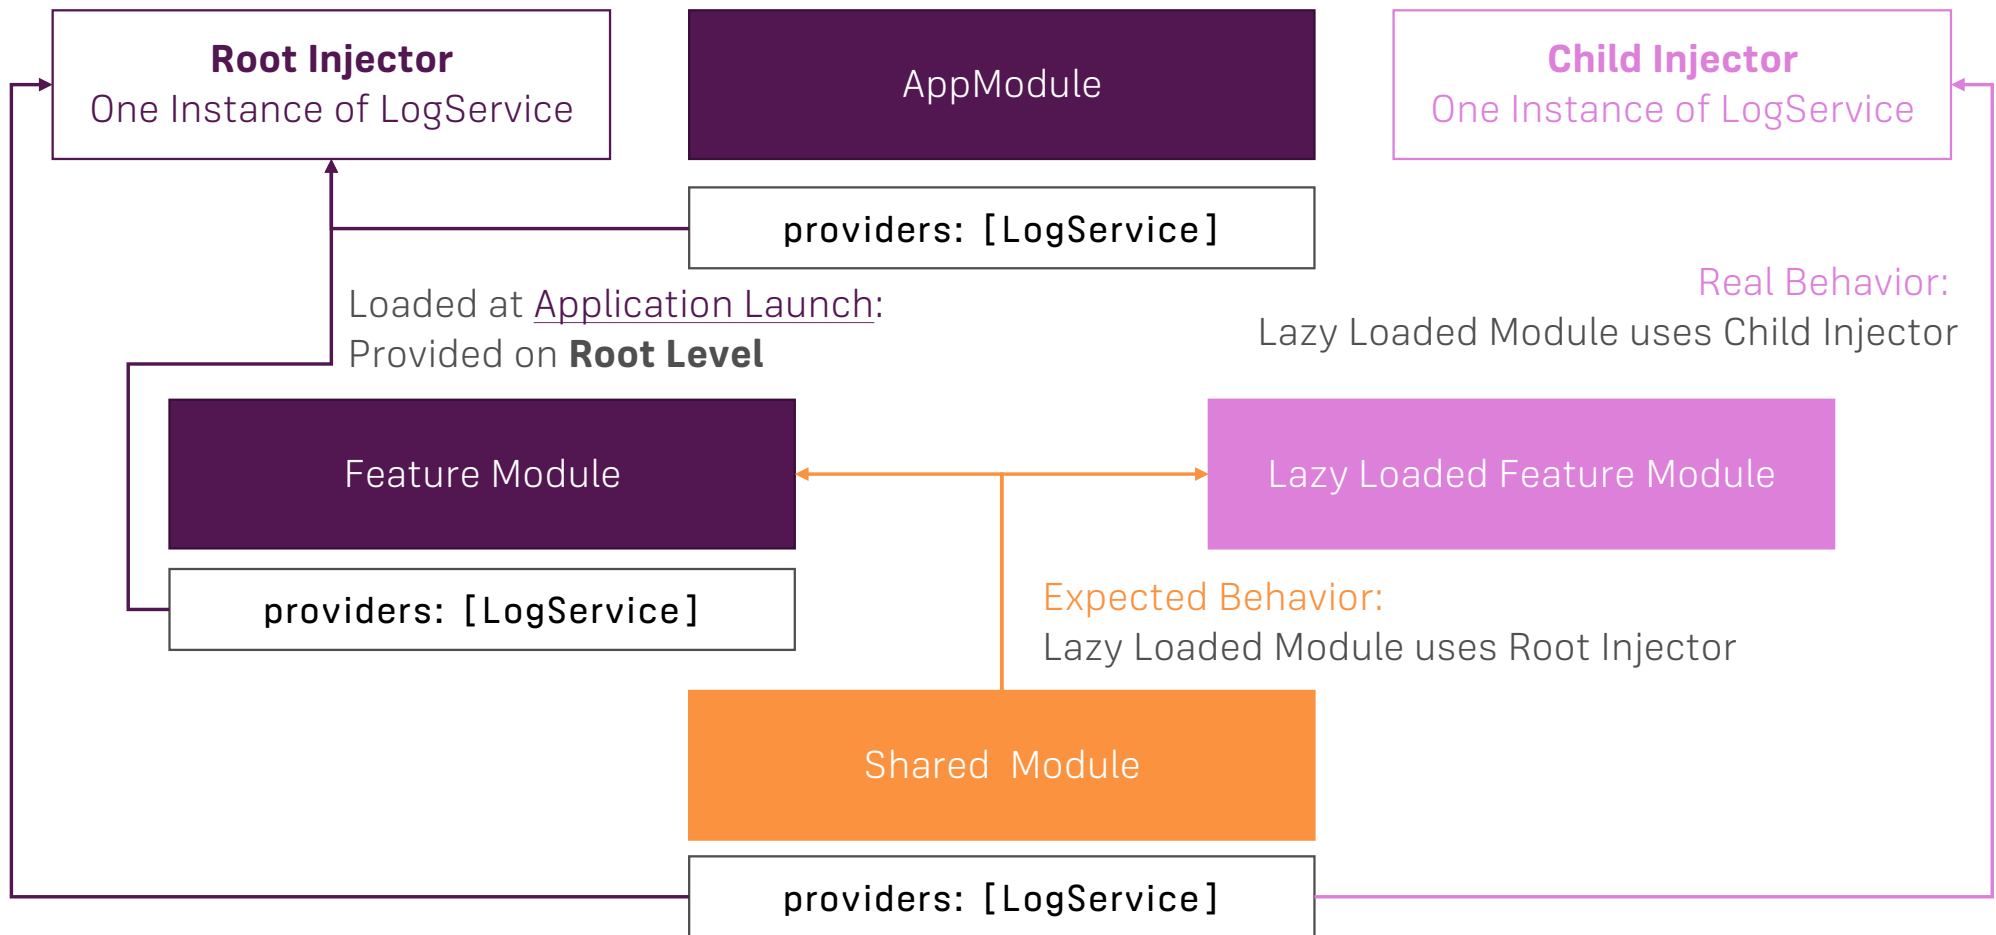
Root Injector
One Instance of LogService

AppModule

Child Injector
One Instance of LogService

providers: [LogService]

Loaded at Application Launch:
Provided on Root Level

Real Behavior:
Lazy Loaded Module uses Child Injector

Feature Module

Lazy Loaded Feature Module

providers: [LogService]

Expected Behavior:
Lazy Loaded Module uses Root Injector

Shared Module

providers: [LogService]